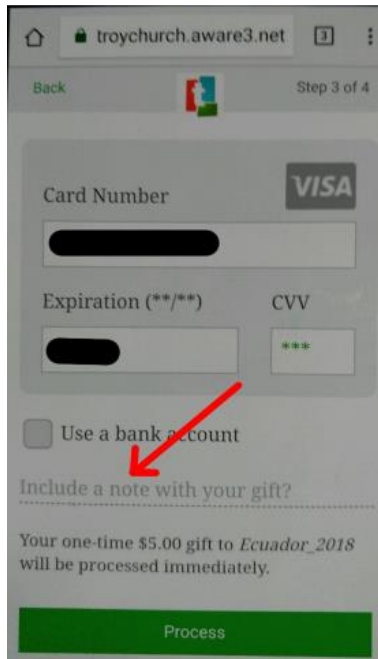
troychurch.aware3.net

3

Back

Step 3 of 4

Card Number

VISA

Expiration (**/**)

CVV

***

Use a bank account

Include a note with your gift?

Your one-time $5.00 gift to *Ecuador_2018* will be processed immediately.

Process